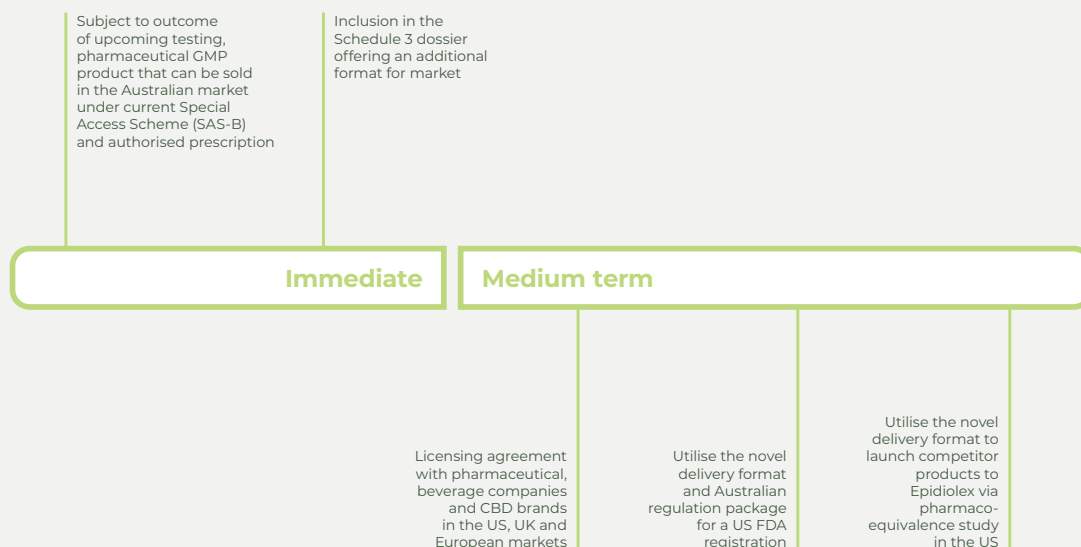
Subject to outcome of upcoming testing, pharmaceutical GMP product that can be sold in the Australian market under current Special Access Scheme (SAS-B) and authorised prescription

Inclusion in the Schedule 3 dossier offering an additional format for market

Immediate

Medium term

Licensing agreement with pharmaceutical, beverage companies and CBD brands in the US, UK and European markets

Utilise the novel delivery format and Australian regulation package for a US FDA registration

Utilise the novel delivery format to launch competitor products to Epidiolex via pharmacoequivalence study in the US